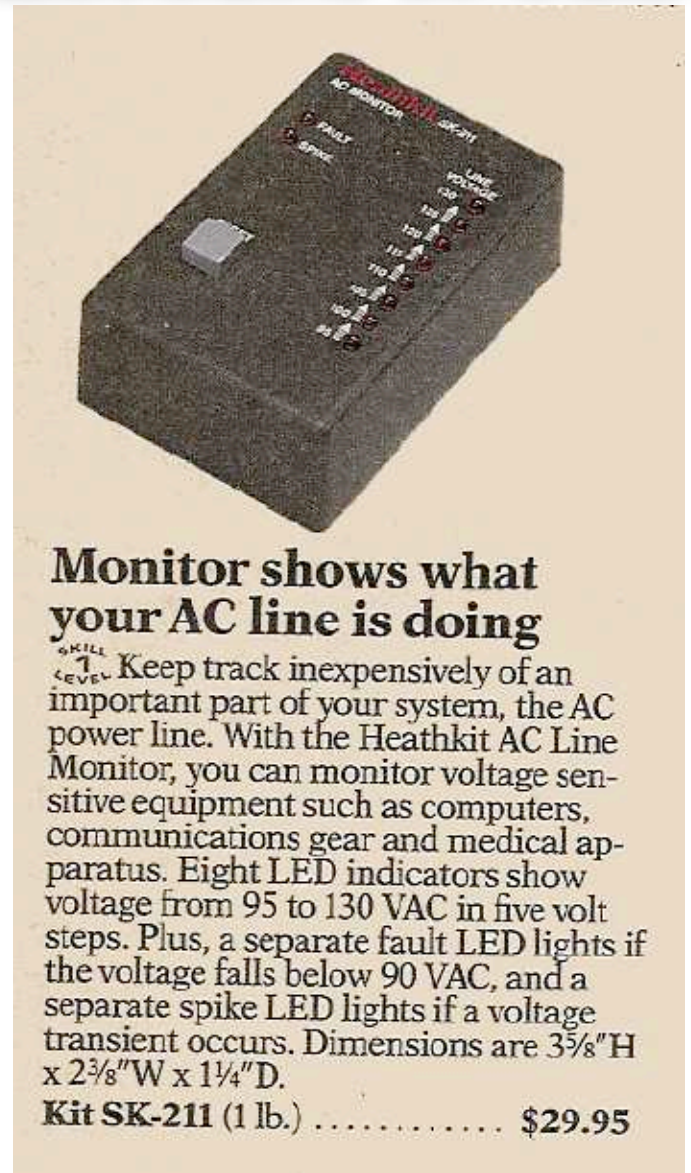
Heathkit
AC MONITOR
SK-211
FAULT
SPIKE
LINE VOLTAGE
130
125
120
115
110
105
100
95

Monitor shows what your AC line is doing

SKILL LEVEL 1. Keep track inexpensively of an important part of your system, the AC power line. With the Heathkit AC Line Monitor, you can monitor voltage sensitive equipment such as computers, communications gear and medical apparatus. Eight LED indicators show voltage from 95 to 130 VAC in five volt steps. Plus, a separate fault LED lights if the voltage falls below 90 VAC, and a separate spike LED lights if a voltage transient occurs. Dimensions are 3⅝"H x 2⅜"W x 1¼"D.

**Kit SK-211** (1 lb.) ............ **$29.95**